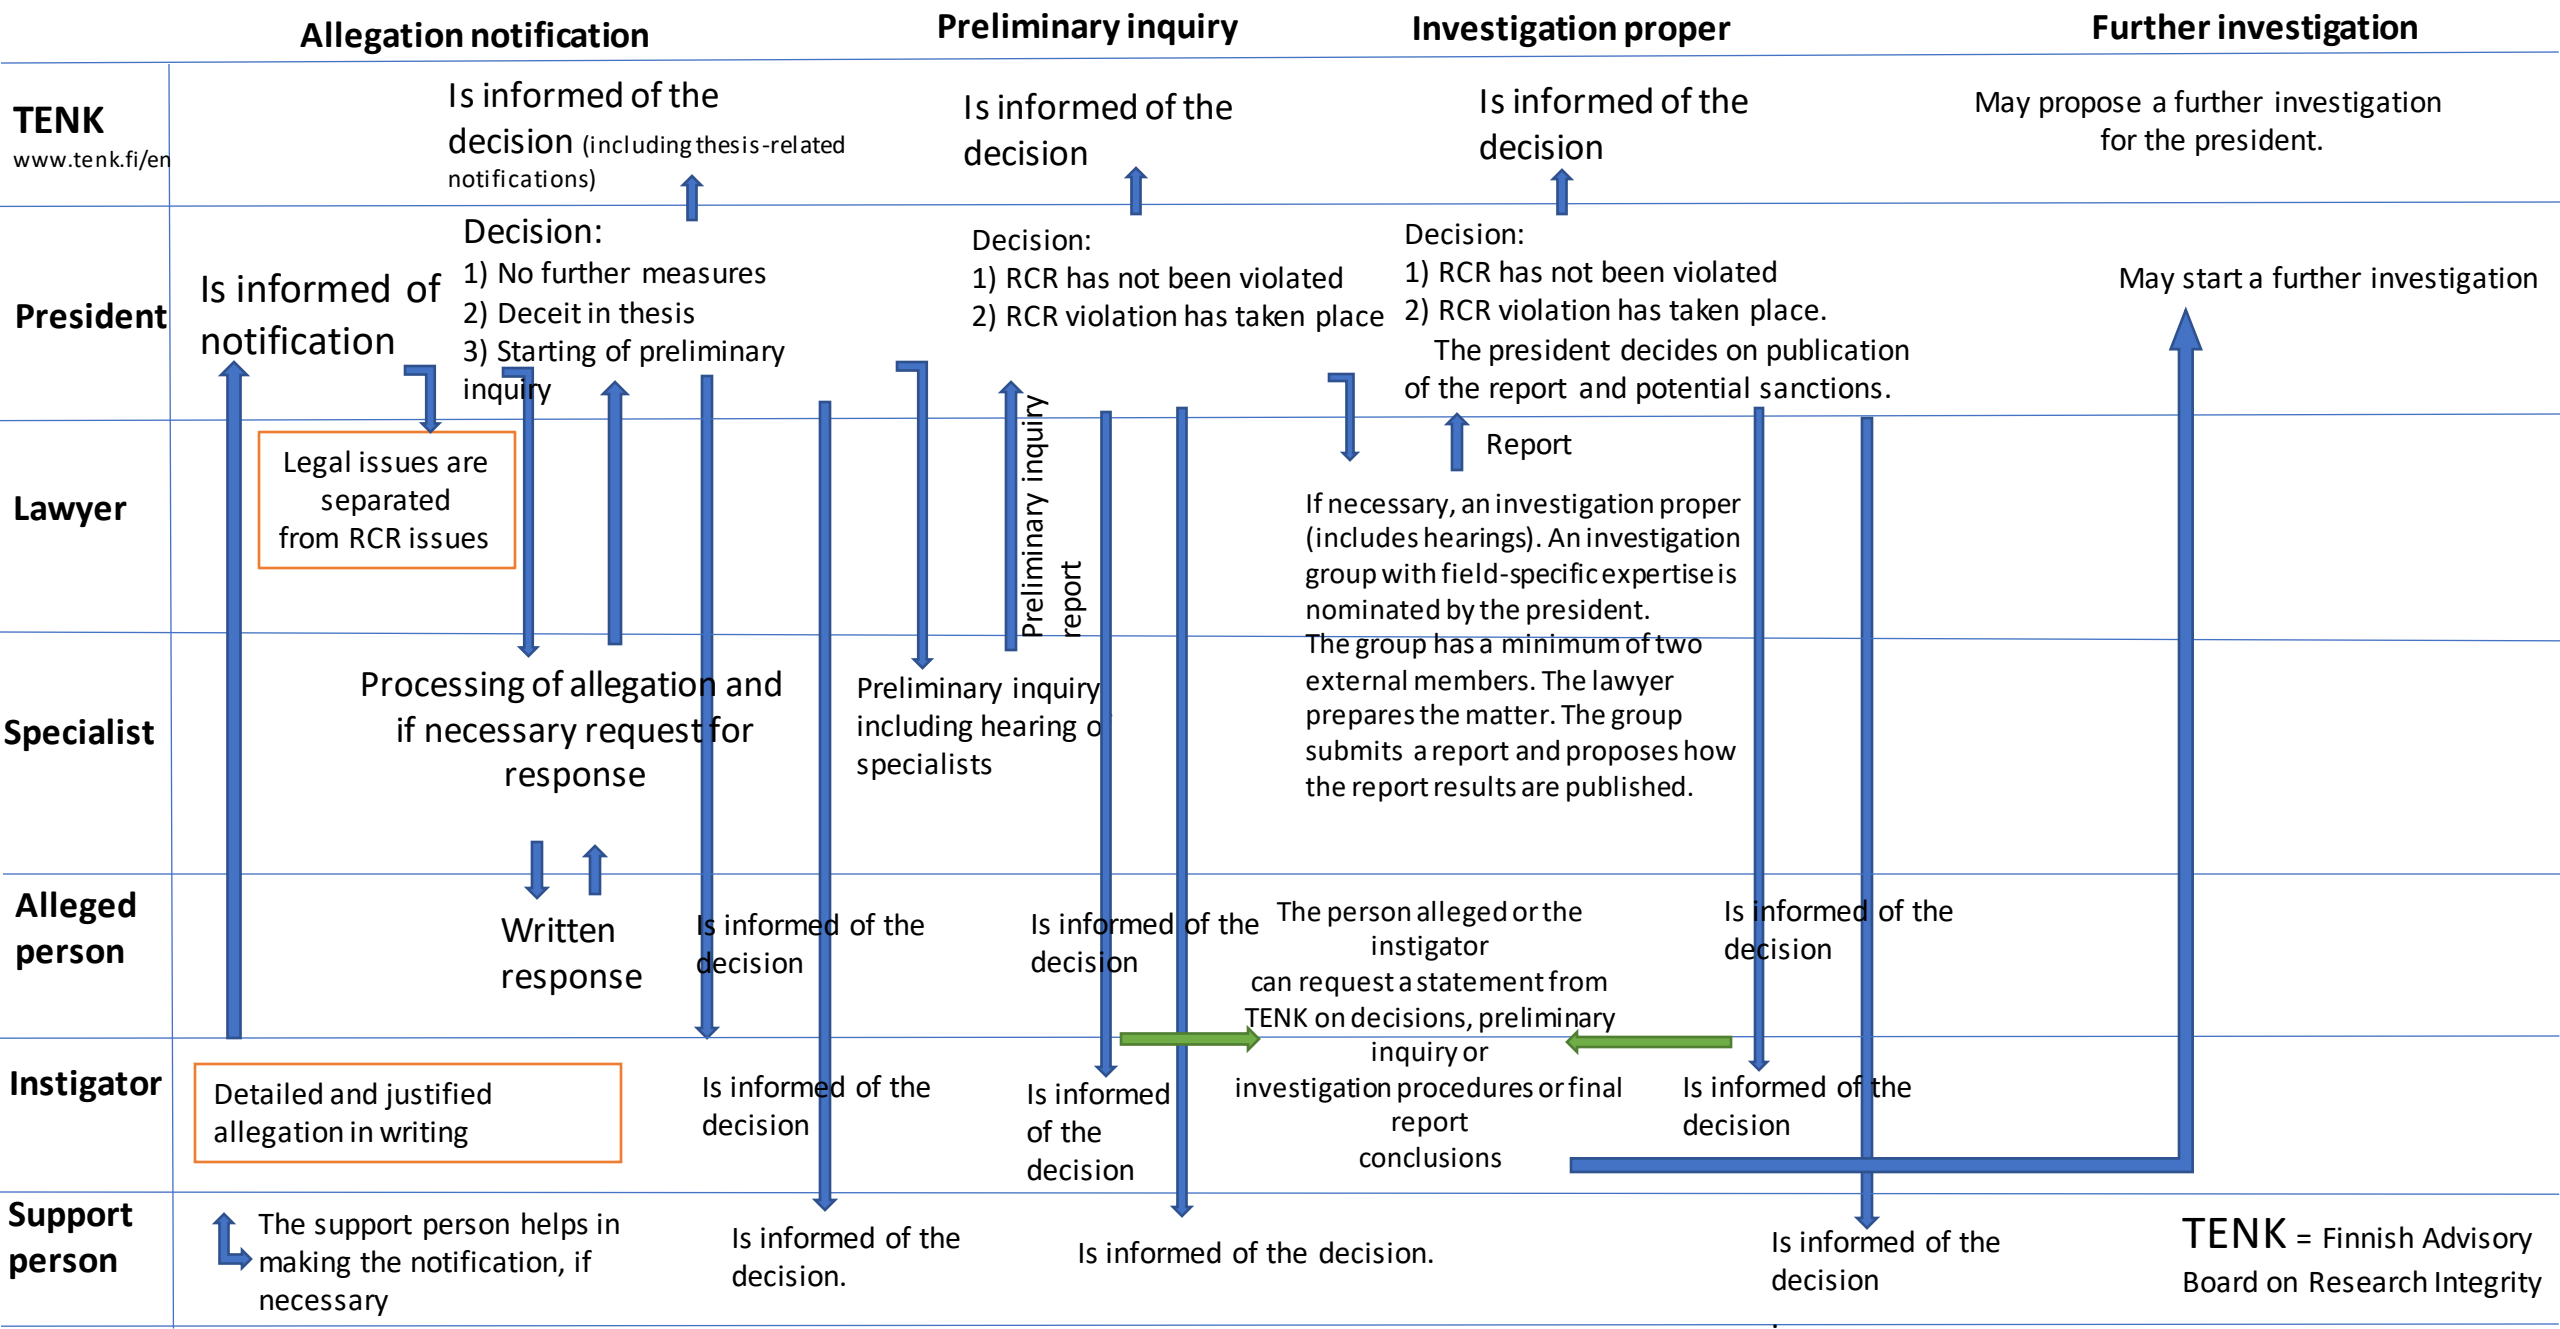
Allegation notification

Preliminary inquiry

Investigation proper

Further investigation

TENK
www.tenk.fi/en

Is informed of the decision (including thesis-related notifications)

Is informed of the decision

Is informed of the decision

May propose a further investigation for the president.

President

Is informed of notification

Decision:
1) No further measures
2) Deceit in thesis
3) Starting of preliminary inquiry

Decision:
1) RCR has not been violated
2) RCR violation has taken place

Decision:
1) RCR has not been violated
2) RCR violation has taken place.
The president decides on publication of the report and potential sanctions.

May start a further investigation

Lawyer

Legal issues are separated from RCR issues

Preliminary inquiry report

Report

If necessary, an investigation proper (includes hearings). An investigation group with field-specific expertise is nominated by the president.
The group has a minimum of two external members. The lawyer prepares the matter. The group submits a report and proposes how the report results are published.

Specialist

Processing of allegation and if necessary request for response

Preliminary inquiry including hearing o specialists

Alleged person

Written response

Is informed of the decision

Is informed of the decision

The person alleged or the instigator can request a statement from TENK on decisions, preliminary inquiry or investigation procedures or final report conclusions

Is informed of the decision

Instigator

Detailed and justified allegation in writing

Is informed of the decision

Is informed of the decision

Is informed of the decision

Support person

The support person helps in making the notification, if necessary

Is informed of the decision.

Is informed of the decision.

Is informed of the decision

TENK = Finnish Advisory Board on Research Integrity